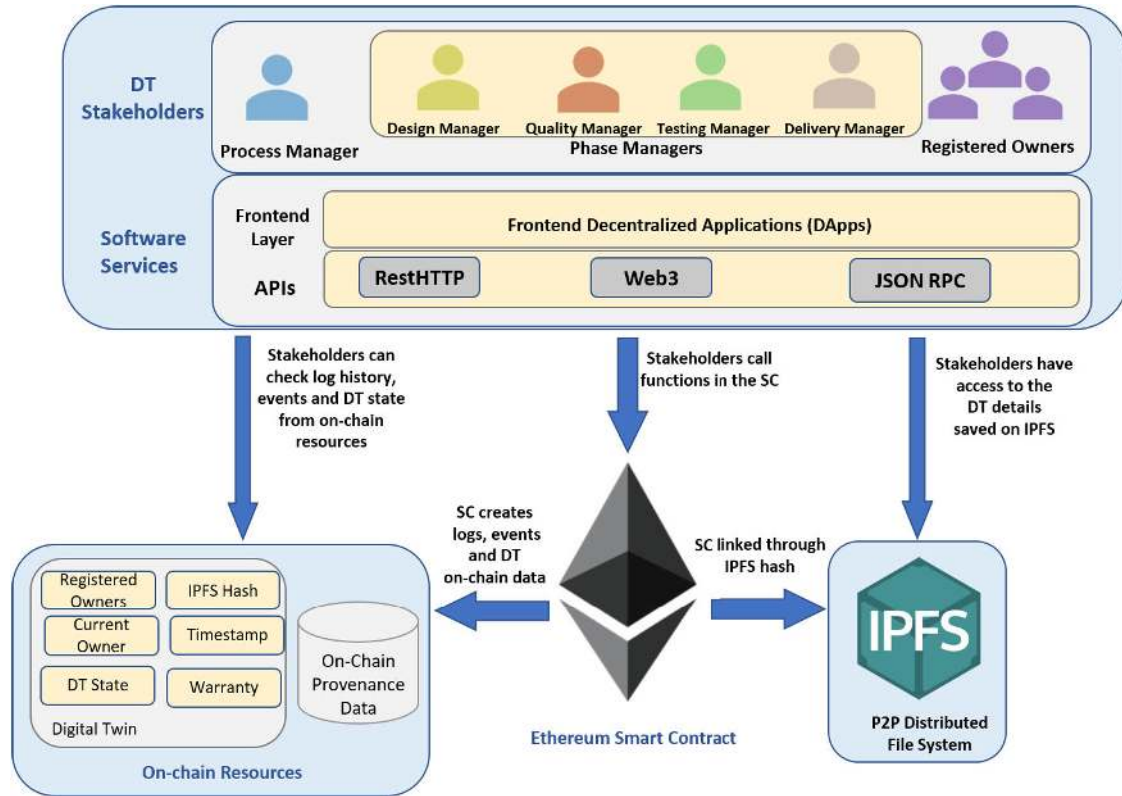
DT Stakeholders

Process Manager

Design Manager
Quality Manager
Testing Manager
Delivery Manager
Phase Managers

Registered Owners

Software Services

Frontend Layer
Frontend Decentralized Applications (DApps)

APIs
RestHTTP
Web3
JSON RPC

Stakeholders can check log history, events and DT state from on-chain resources

Stakeholders call functions in the SC

Stakeholders have access to the DT details saved on IPFS

SC creates logs, events and DT on-chain data

SC linked through IPFS hash

Registered Owners
IPFS Hash
Current Owner
Timestamp
DT State
Warranty
Digital Twin

On-Chain Provenance Data

On-chain Resources

Ethereum Smart Contract

IPFS

P2P Distributed File System